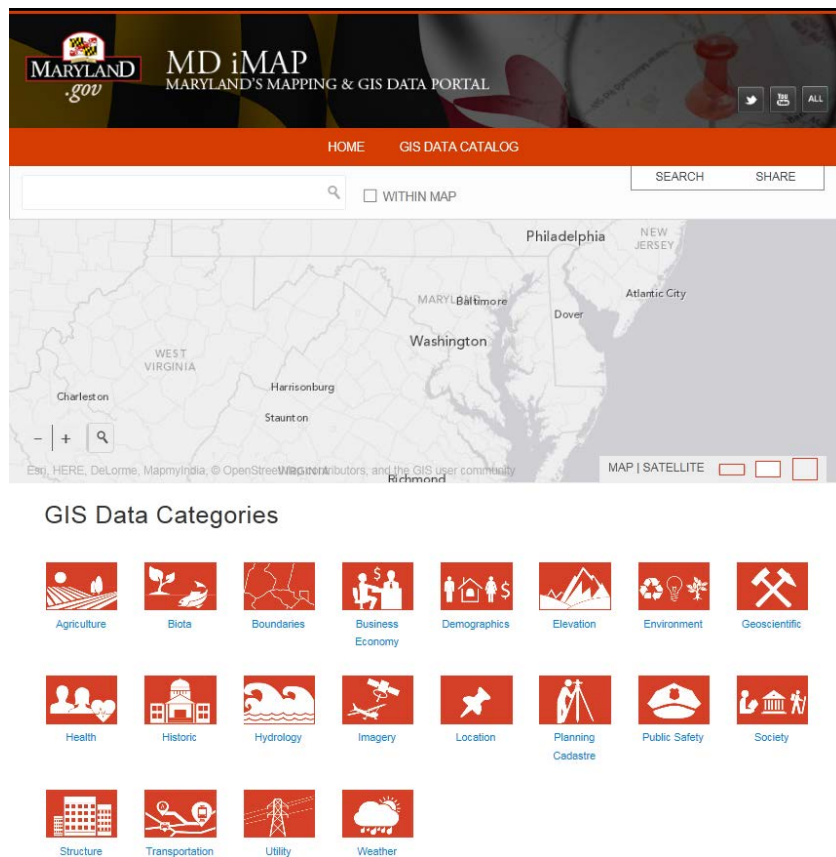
MARYLAND .gov

MD iMAP
MARYLAND'S MAPPING & GIS DATA PORTAL

ALL

HOME GIS DATA CATALOG

SEARCH SHARE

WITHIN MAP

Philadelphia
NEW JERSEY
MARYLAND Baltimore
Atlantic City
Dover
Washington
WEST VIRGINIA
Harrisonburg
Charleston
Staunton
VIRGINIA
Richmond

Esri, HERE, DeLorme, MapmyIndia, © OpenStreetMap contributors, and the GIS user community

MAP | SATELLITE

GIS Data Categories

Agriculture
Biota
Boundaries
Business Economy
Demographics
Elevation
Environment
Geoscientific
Health
Historic
Hydrology
Imagery
Location
Planning Cadastre
Public Safety
Society
Structure
Transportation
Utility
Weather